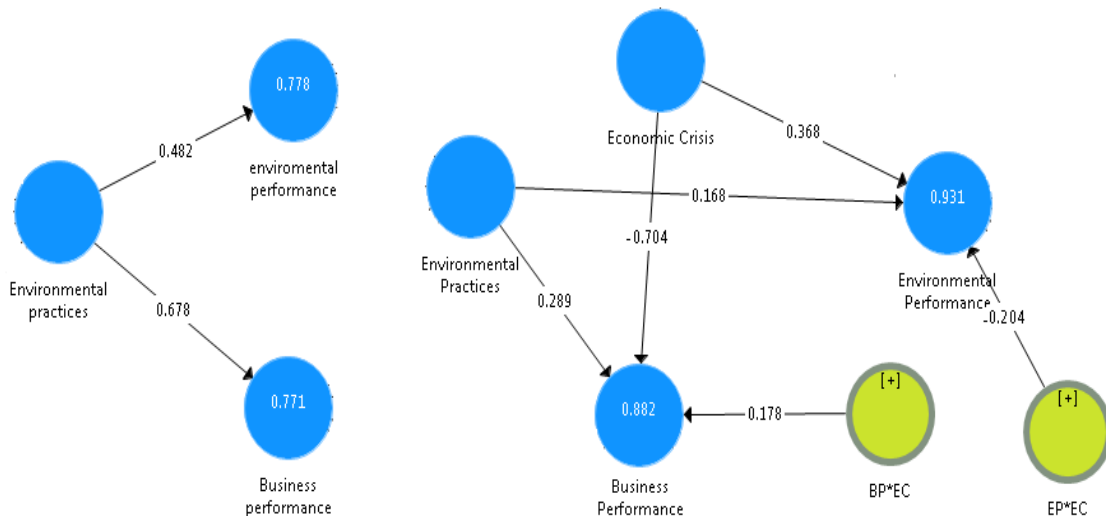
0.778

0.482

enviromental performance

Environmental practices

0.678

0.771

Business performance

Economic Crisis

0.368

0.168

0.931

-0.704

Environmental Practices

0.289

Environmental Performance

-0.204

[+]

[+]

0.882

0.178

Business Performance

BP*EC

EP*EC